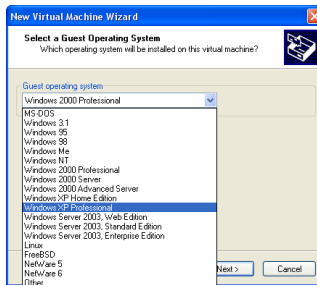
New Virtual Machine Wizard

Select a Guest Operating System
Which operating system will be installed on this virtual machine?

Guest operating system
Windows 2000 Professional

MS-DOS
Windows 3.1
Windows 95
Windows 98
Windows Me
Windows NT
Windows 2000 Professional
Windows 2000 Server
Windows 2000 Advanced Server
Windows XP Home Edition
Windows XP Professional
Windows Server 2003, Web Edition
Windows Server 2003, Standard Edition
Windows Server 2003, Enterprise Edition
Linux
FreeBSD
NetWare 5
NetWare 6
Other

Next >
Cancel